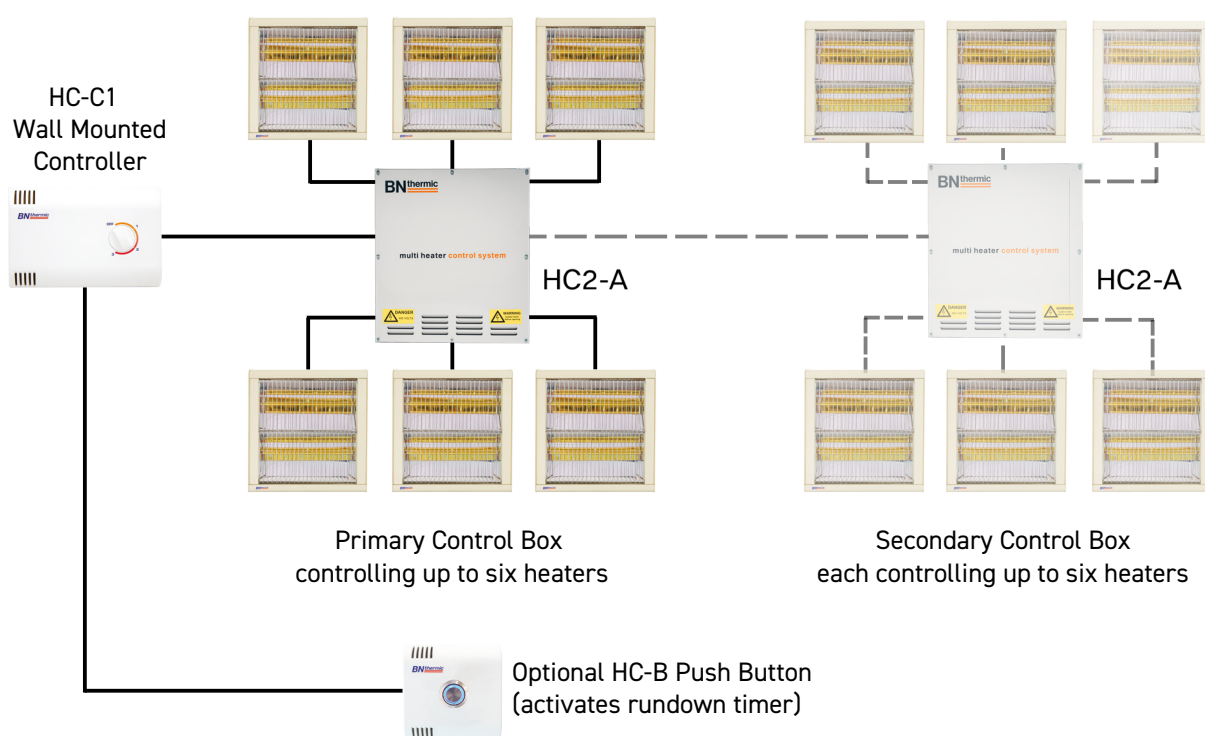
HC-C1
Wall Mounted
Controller

BNthermic

BNthermic
multi heater control system
DANGER
WARNING

HC2-A

BNthermic
multi heater control system
DANGER
WARNING

HC2-A

Primary Control Box
controlling up to six heaters

Secondary Control Box
each controlling up to six heaters

BNthermic

Optional HC-B Push Button
(activates rundown timer)